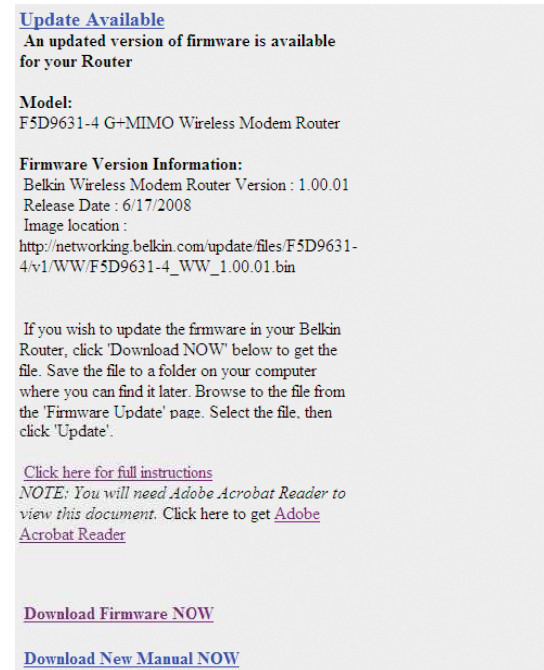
Update Available
An updated version of firmware is available for your Router

Model:
F5D9631-4 G+MIMO Wireless Modem Router

Firmware Version Information:
Belkin Wireless Modem Router Version : 1.00.01
Release Date : 6/17/2008
Image location :
http://networking.belkin.com/update/files/F5D9631-4/v1/WW/F5D9631-4_WW_1.00.01.bin

If you wish to update the frmware in your Belkin Router, click 'Download NOW' below to get the file. Save the file to a folder on your computer where you can find it later. Browse to the file from the 'Firmware Update' page. Select the file, then click 'Update'.

Click here for full instructions
NOTE: You will need Adobe Acrobat Reader to view this document. Click here to get Adobe Acrobat Reader

Download Firmware NOW

Download New Manual NOW